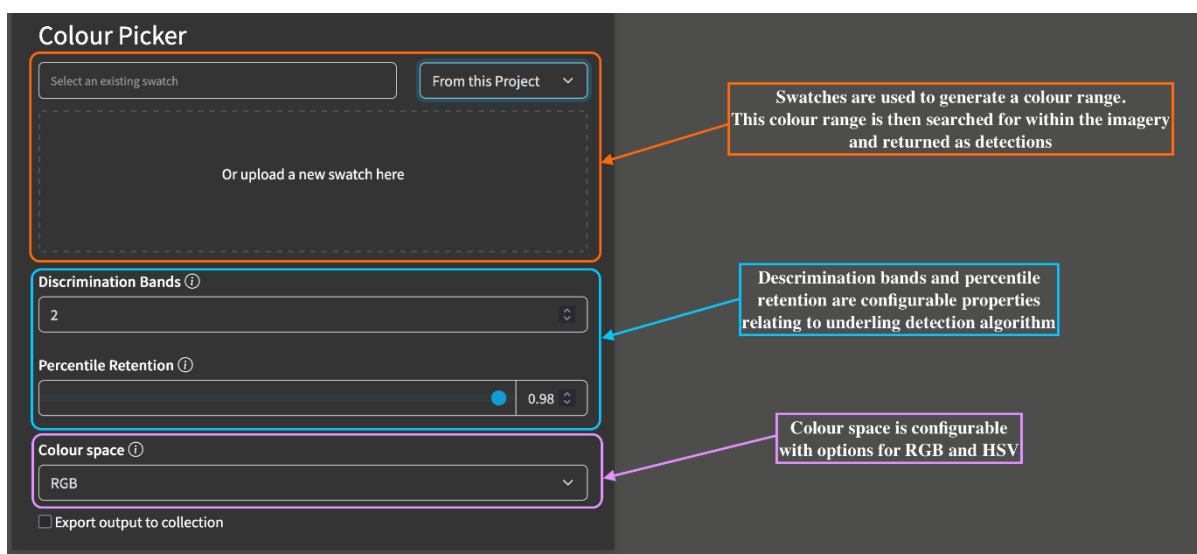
Colour Picker

Select an existing swatch

From this Project

Or upload a new swatch here

Swatches are used to generate a colour range. This colour range is then searched for within the imagery and returned as detections

Discrimination Bands ⓘ

2

Percentile Retention ⓘ

0.98

Descrimination bands and percentile retention are configurable properties relating to underling detection algorithm

Colour space ⓘ

RGB

Colour space is configurable with options for RGB and HSV

Export output to collection